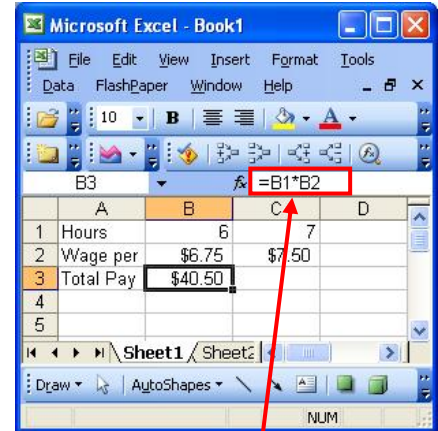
Microsoft Excel - Book1

File Edit View Insert Format Tools
Data FlashPaper Window Help

10 B A

B3 fx =B1*B2

| | A | B | C | D |
|---|---|---|---|---|
| 1 | Hours | 6 | 7 | |
| 2 | Wage per | $6.75 | $7.50 | |
| 3 | Total Pay | $40.50 | | |
| 4 | | | | |
| 5 | | | | |

Sheet1 Sheet2

Draw AutoShapes

NUM